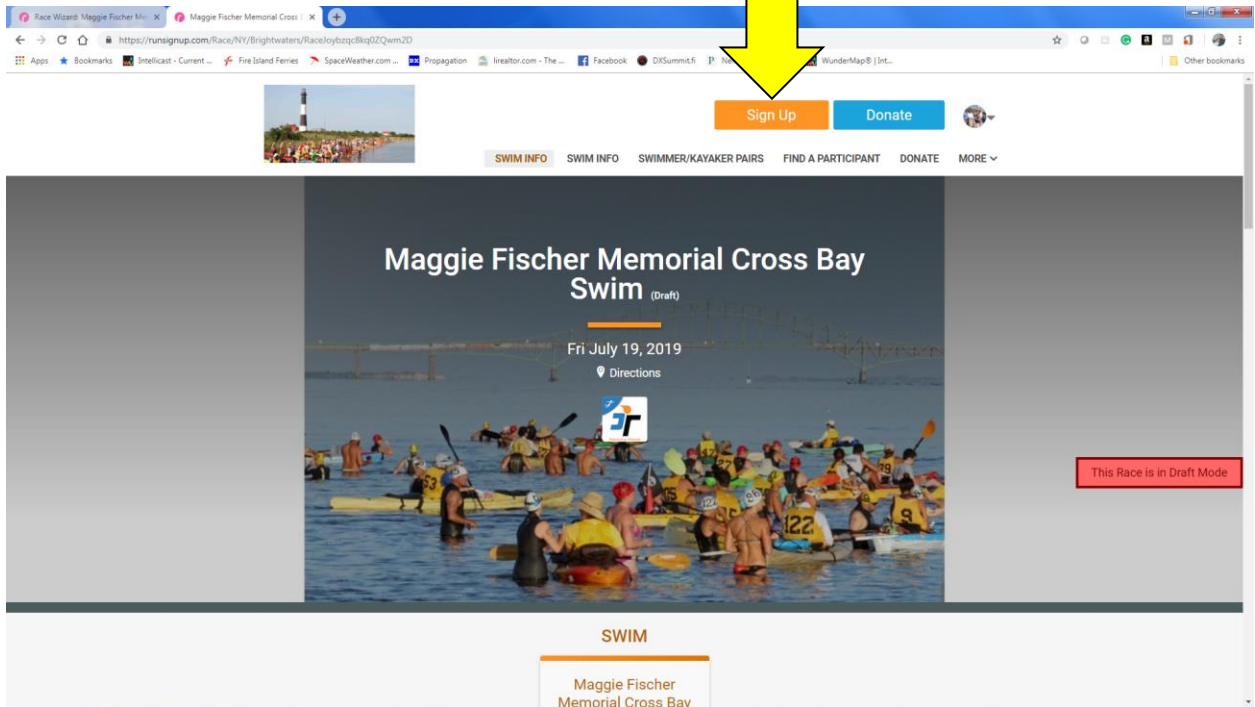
Race Wizard: Maggie Fischer Me ×
Maggie Fischer Memorial Cross ×
https://runsignup.com/Race/NY/Brightwaters/RaceJoybzqc8kq0ZQwm2D
Apps Bookmarks Intellicast - Current ... Fire Island Ferries SpaceWeather.com ... Propagation lirealtor.com - The ... Facebook DXSummit.fi WunderMap® | Int... Other bookmarks

Sign Up Donate

SWIM INFO SWIM INFO SWIMMER/KAYAKER PAIRS FIND A PARTICIPANT DONATE MORE

Maggie Fischer Memorial Cross Bay Swim (Draft)

Fri July 19, 2019
Directions

This Race is in Draft Mode

SWIM

Maggie Fischer Memorial Cross Bay